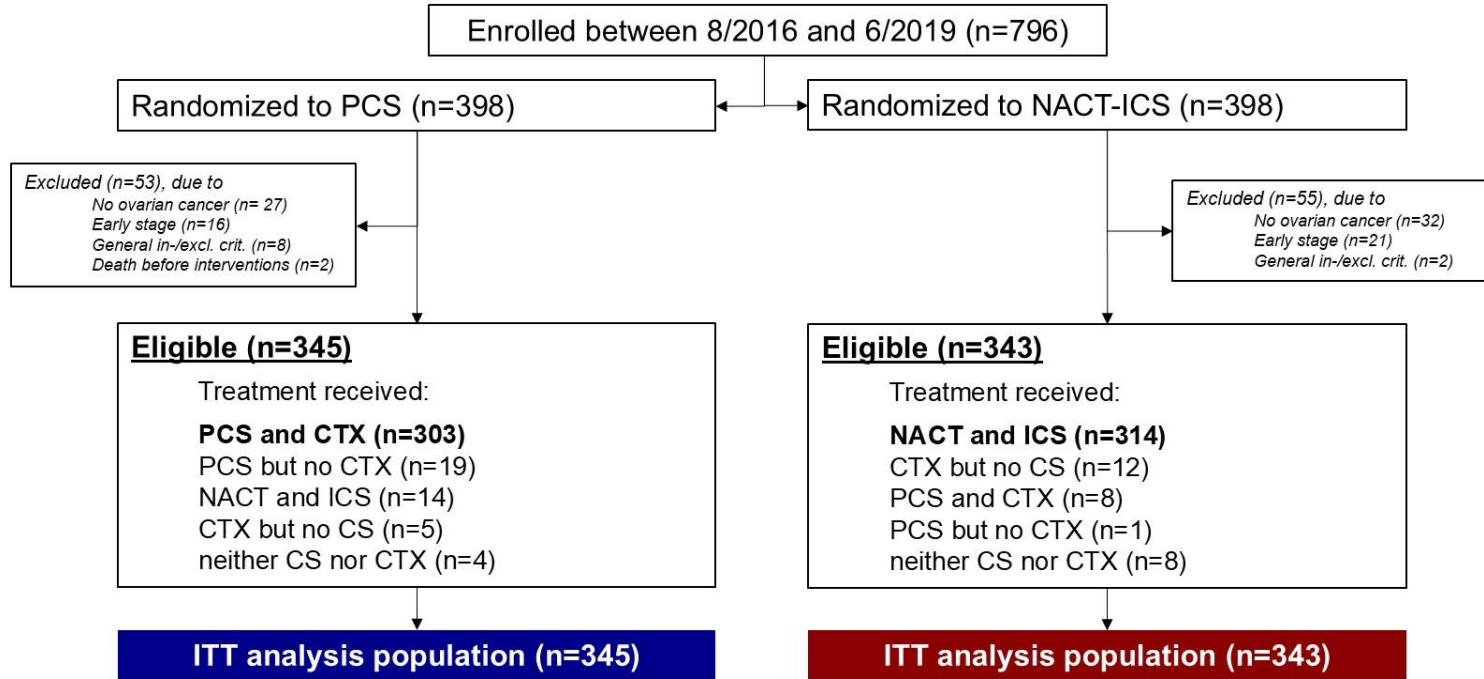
Enrolled between 8/2016 and 6/2019 (n=796)

Randomized to PCS (n=398)

Randomized to NACT-ICS (n=398)

*Excluded (n=53), due to*
*No ovarian cancer (n= 27)*
*Early stage (n=16)*
*General in-/excl. crit. (n=8)*
*Death before interventions (n=2)*

*Excluded (n=55), due to*
*No ovarian cancer (n=32)*
*Early stage (n=21)*
*General in-/excl. crit. (n=2)*

**Eligible (n=345)**

Treatment received:

**PCS and CTX (n=303)**
PCS but no CTX (n=19)
NACT and ICS (n=14)
CTX but no CS (n=5)
neither CS nor CTX (n=4)

**Eligible (n=343)**

Treatment received:

**NACT and ICS (n=314)**
CTX but no CS (n=12)
PCS and CTX (n=8)
PCS but no CTX (n=1)
neither CS nor CTX (n=8)

ITT analysis population (n=345)

ITT analysis population (n=343)